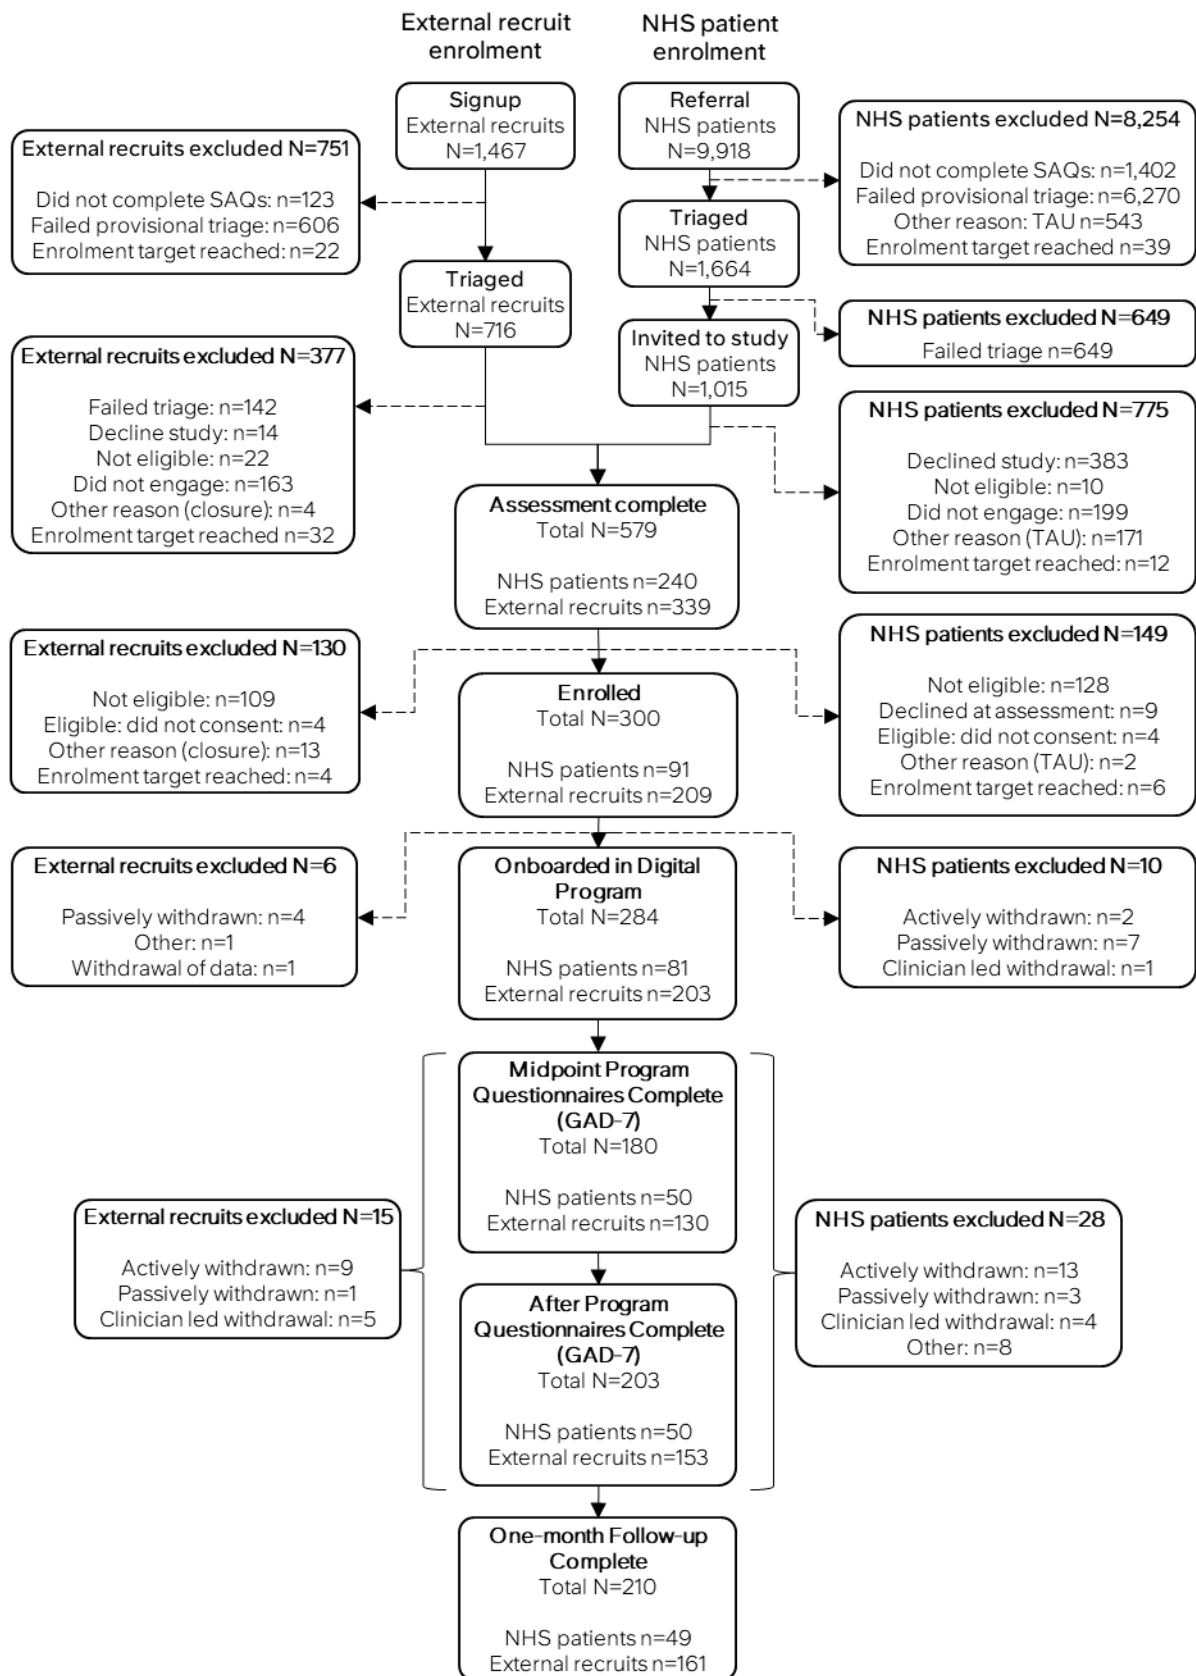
External recruit enrolment

NHS patient enrolment

Signup
External recruits
N=1,467

Referral
NHS patients
N=9,918

External recruits excluded N=751

Did not complete SAQs: n=123
Failed provisional triage: n=606
Enrolment target reached: n=22

NHS patients excluded N=8,254

Did not complete SAQs: n=1,402
Failed provisional triage: n=6,270
Other reason: TAU n=543
Enrolment target reached n=39

Triaged
NHS patients
N=1,664

Triaged
External recruits
N=716

NHS patients excluded N=649
Failed triage n=649

Invited to study
NHS patients
N=1,015

External recruits excluded N=377

Failed triage: n=142
Decline study: n=14
Not eligible: n=22
Did not engage: n=163
Other reason (closure): n=4
Enrolment target reached n=32

NHS patients excluded N=775

Declined study: n=383
Not eligible: n=10
Did not engage: n=199
Other reason (TAU): n=171
Enrolment target reached: n=12

Assessment complete
Total N=579

NHS patients n=240
External recruits n=339

External recruits excluded N=130

Not eligible: n=109
Eligible: did not consent: n=4
Other reason (closure): n=13
Enrolment target reached: n=4

NHS patients excluded N=149

Not eligible: n=128
Declined at assessment: n=9
Eligible: did not consent: n=4
Other reason (TAU): n=2
Enrolment target reached: n=6

Enrolled
Total N=300

NHS patients n=91
External recruits n=209

External recruits excluded N=6

Passively withdrawn: n=4
Other: n=1
Withdrawal of data: n=1

Onboarded in Digital Program
Total N=284

NHS patients n=81
External recruits n=203

NHS patients excluded N=10

Actively withdrawn: n=2
Passively withdrawn: n=7
Clinician led withdrawal: n=1

Midpoint Program Questionnaires Complete (GAD-7)
Total N=180

NHS patients n=50
External recruits n=130

External recruits excluded N=15

Actively withdrawn: n=9
Passively withdrawn: n=1
Clinician led withdrawal: n=5

NHS patients excluded N=28

Actively withdrawn: n=13
Passively withdrawn: n=3
Clinician led withdrawal: n=4
Other: n=8

After Program Questionnaires Complete (GAD-7)
Total N=203

NHS patients n=50
External recruits n=153

One-month Follow-up Complete
Total N=210

NHS patients n=49
External recruits n=161